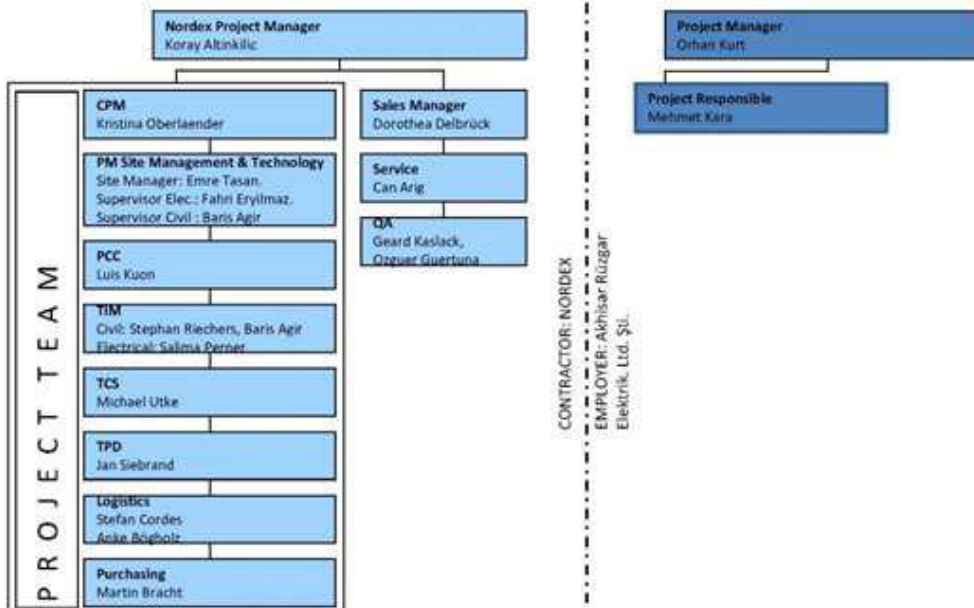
Nordex Project Manager
Koray Altinkilic

CPM
Kristina Oberlaender

PM Site Management & Technology
Site Manager: Emre Tasan.
Supervisor Elec.: Fahri Eryilmaz.
Supervisor Civil : Baris Agir

PCC
Luis Kuon

TIM
Civil: Stephan Riechers, Baris Agir
Electrical: Salima Perner

TCS
Michael Utke

TPD
Jan Siebrand

Logistics
Stefan Cordes
Anke Bögholz

Purchasing
Martin Bracht

PROJECT TEAM

Sales Manager
Dorothea Delbrück

Service
Can Arig

QA
Geard Kaslack,
Ozguer Guertuna

CONTRACTOR: NORDEX

EMPLOYER: Akhisar Rüzgar Elektrik. Ltd. Şti.

Project Manager
Orhan Kurt

Project Responsible
Mehmet Kara